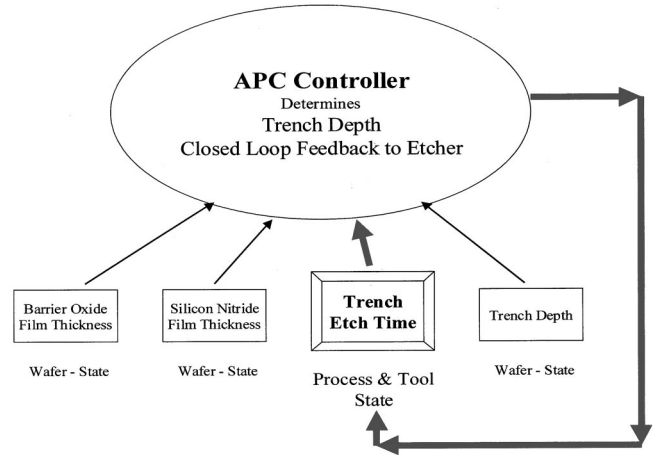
APC Controller
Determines
Trench Depth
Closed Loop Feedback to Etcher

Barrier Oxide Film Thickness

Wafer - State

Silicon Nitride Film Thickness

Wafer - State

Trench Etch Time

Process & Tool State

Trench Depth

Wafer - State